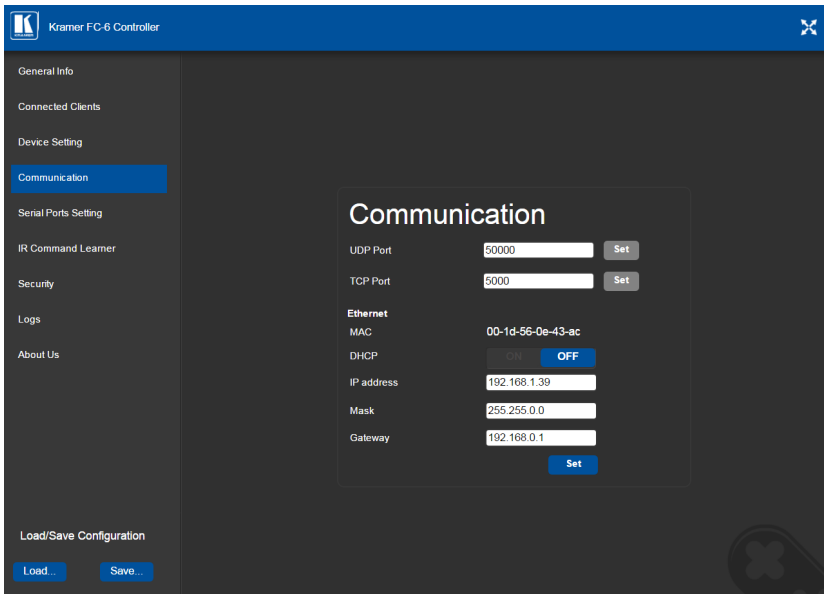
Kramer FC-6 Controller

General Info
Connected Clients
Device Setting
Communication
Serial Ports Setting
IR Command Learner
Security
Logs
About Us

Communication

UDP Port 50000 Set
TCP Port 5000 Set

Ethernet
MAC 00-1d-56-0e-43-ac
DHCP ON OFF
IP address 192.168.1.39
Mask 255.255.0.0
Gateway 192.168.0.1
Set

Load/Save Configuration
Load... Save...